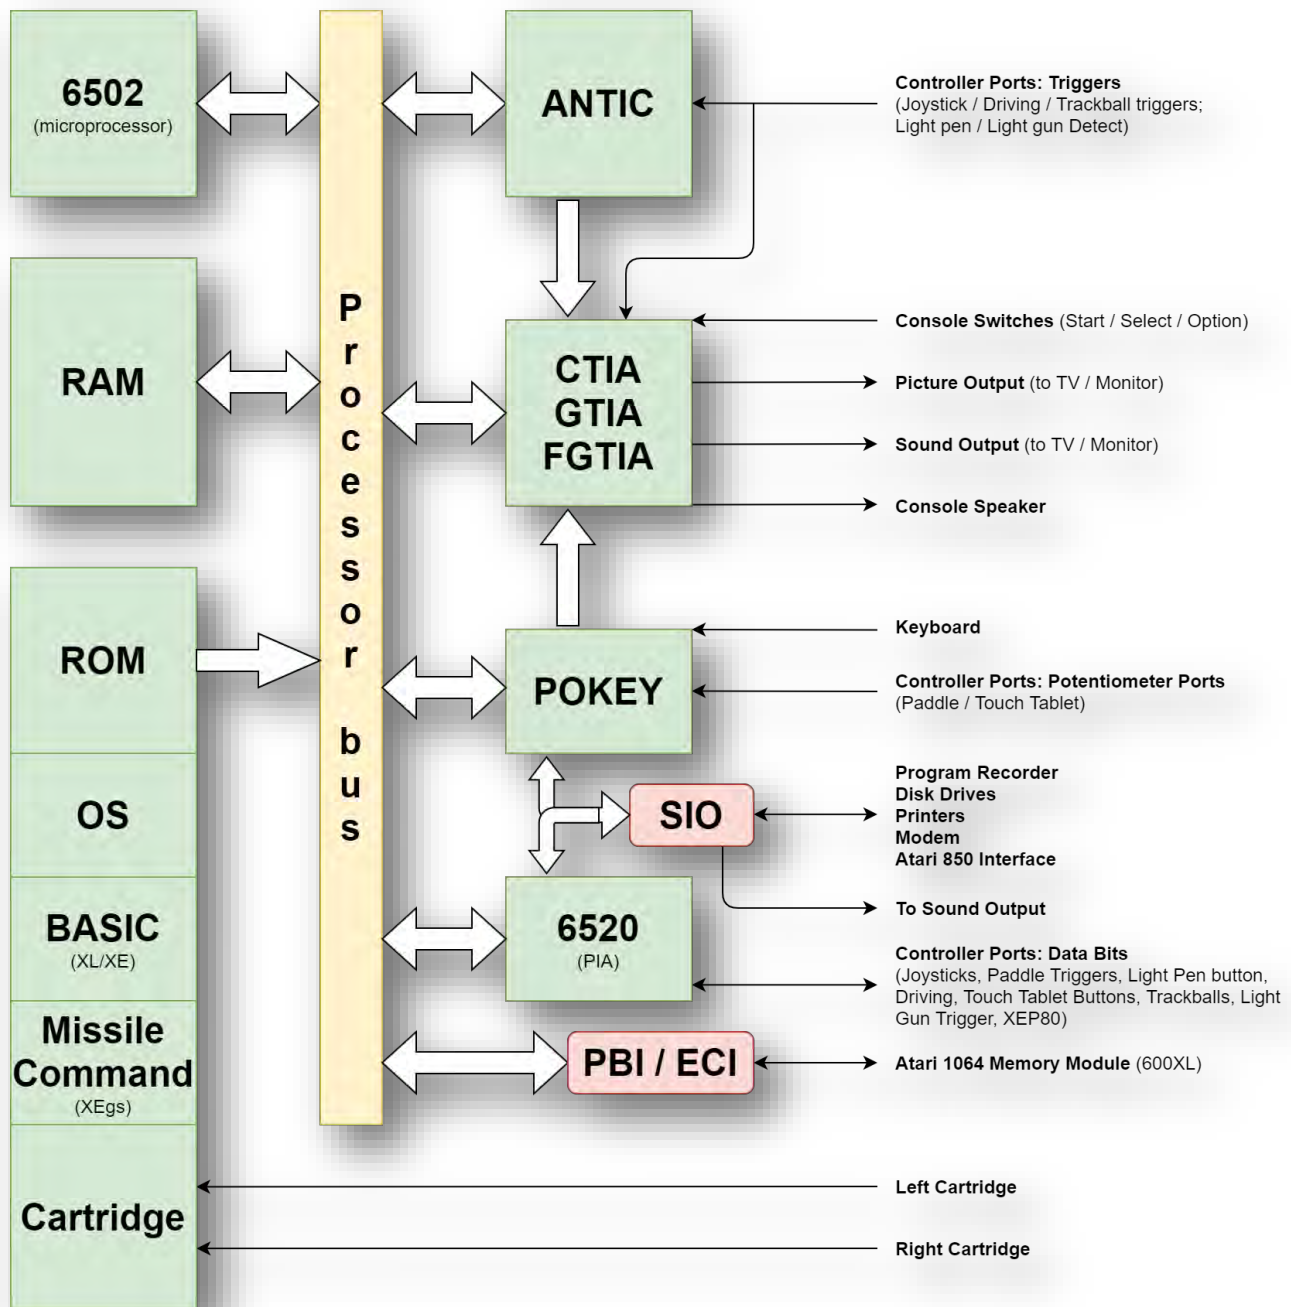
6502
(microprocessor)

RAM

ROM

OS

BASIC
(XL/XE)

Missile Command
(XEgs)

Cartridge

Processor bus

ANTIC

CTIA
GTIA
FGTIA

POKEY

SIO

6520
(PIA)

PBI / ECI

Controller Ports: Triggers
(Joystick / Driving / Trackball triggers; Light pen / Light gun Detect)

Console Switches (Start / Select / Option)

Picture Output (to TV / Monitor)

Sound Output (to TV / Monitor)

Console Speaker

Keyboard

Controller Ports: Potentiometer Ports
(Paddle / Touch Tablet)

Program Recorder
Disk Drives
Printers
Modem
Atari 850 Interface

To Sound Output

Controller Ports: Data Bits
(Joysticks, Paddle Triggers, Light Pen button, Driving, Touch Tablet Buttons, Trackballs, Light Gun Trigger, XEP80)

Atari 1064 Memory Module (600XL)

Left Cartridge

Right Cartridge